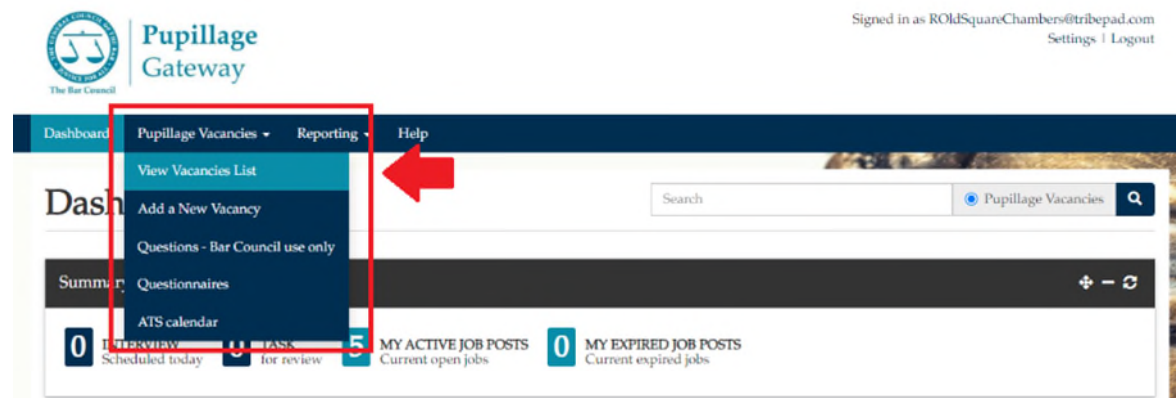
The Bar Council

Pupillage Gateway

Signed in as ROldSquareChambers@tribepad.com
Settings | Logout

Dashboard Pupillage Vacancies Reporting Help

View Vacancies List
Add a New Vacancy
Questions - Bar Council use only
Questionnaires
ATS calendar

Dash

Search
Pupillage Vacancies

Summar

0 INTERVIEW Scheduled today
0 TASK for review
5 MY ACTIVE JOB POSTS Current open jobs
0 MY EXPIRED JOB POSTS Current expired jobs